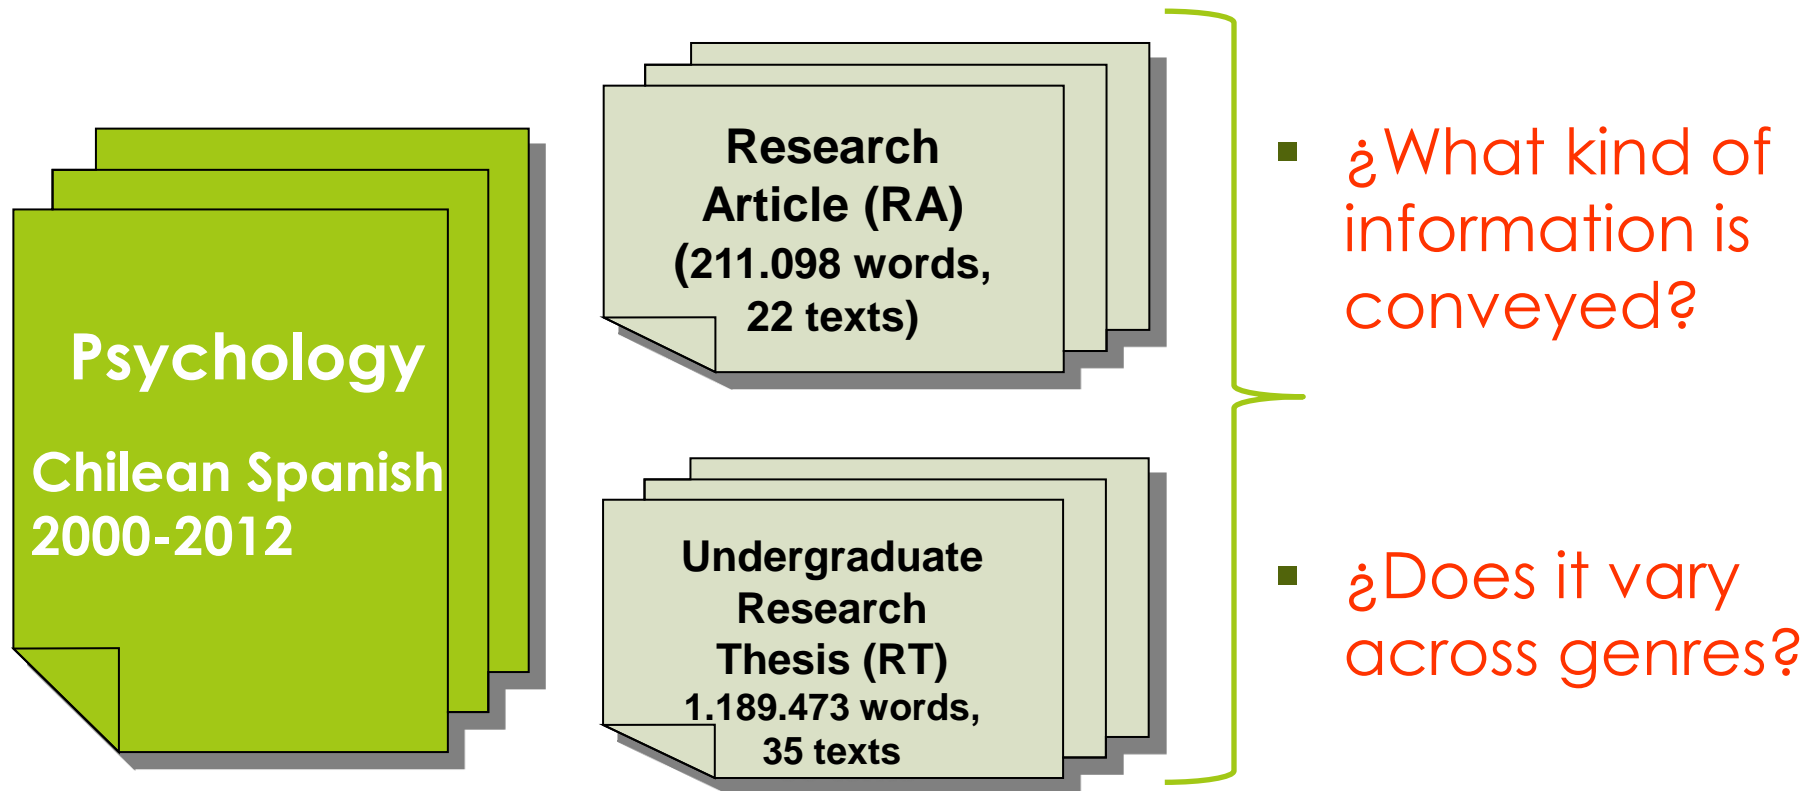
Psychology

Chilean Spanish 2000-2012

Research Article (RA) (211.098 words, 22 texts)

Undergraduate Research Thesis (RT) 1.189.473 words, 35 texts

¿What kind of information is conveyed?

¿Does it vary across genres?